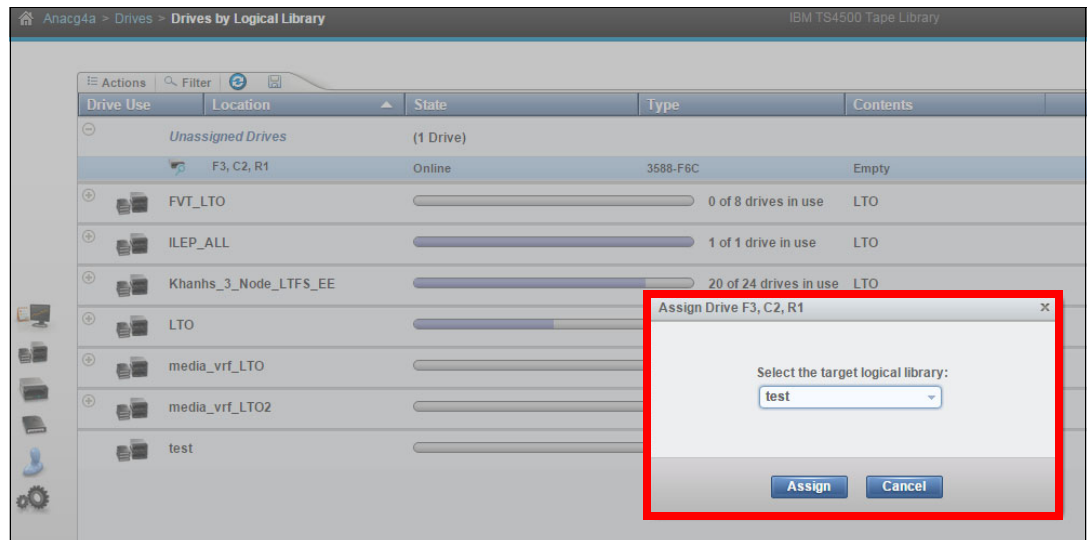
Anacg4a > Drives > Drives by Logical Library

IBM TS4500 Tape Library

Actions | Filter

| Drive Use | Location | State | Type | Contents |
|---|---|---|---|---|
| | Unassigned Drives | (1 Drive) | | |
| | F3, C2, R1 | Online | 3588-F6C | Empty |
| | FVT_LTO | 0 of 8 drives in use | | LTO |
| | ILEP_ALL | 1 of 1 drive in use | | LTO |
| | Khanhs_3_Node_LTFS_EE | 20 of 24 drives in use | | LTO |
| | LTO | | | |
| | media_vrf_LTO | | | |
| | media_vrf_LTO2 | | | |
| | test | | | |

Assign Drive F3, C2, R1

Select the target logical library:

test

Assign

Cancel